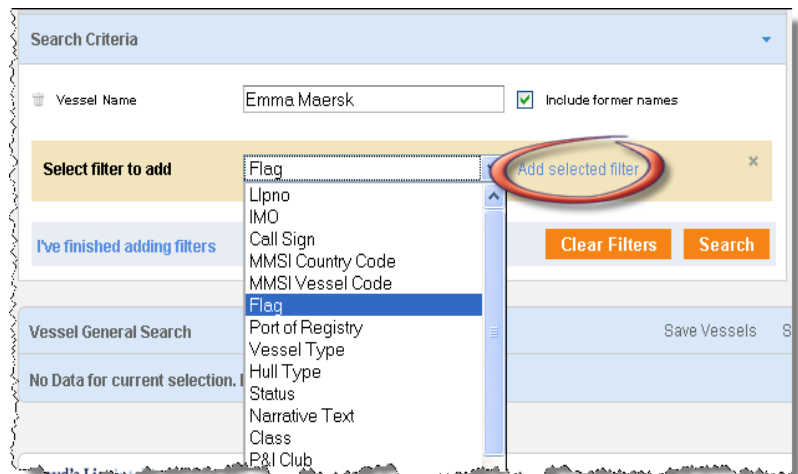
Search Criteria

Vessel Name Emma Maersk Include former names

Select filter to add Flag Add selected filter ×

Llpno
IMO
Call Sign
MMSI Country Code
MMSI Vessel Code
Flag
Port of Registry
Vessel Type
Hull Type
Status
Narrative Text
Class
P&I Club

I've finished adding filters

Clear Filters Search

Vessel General Search

Save Vessels S

No Data for current selection. I